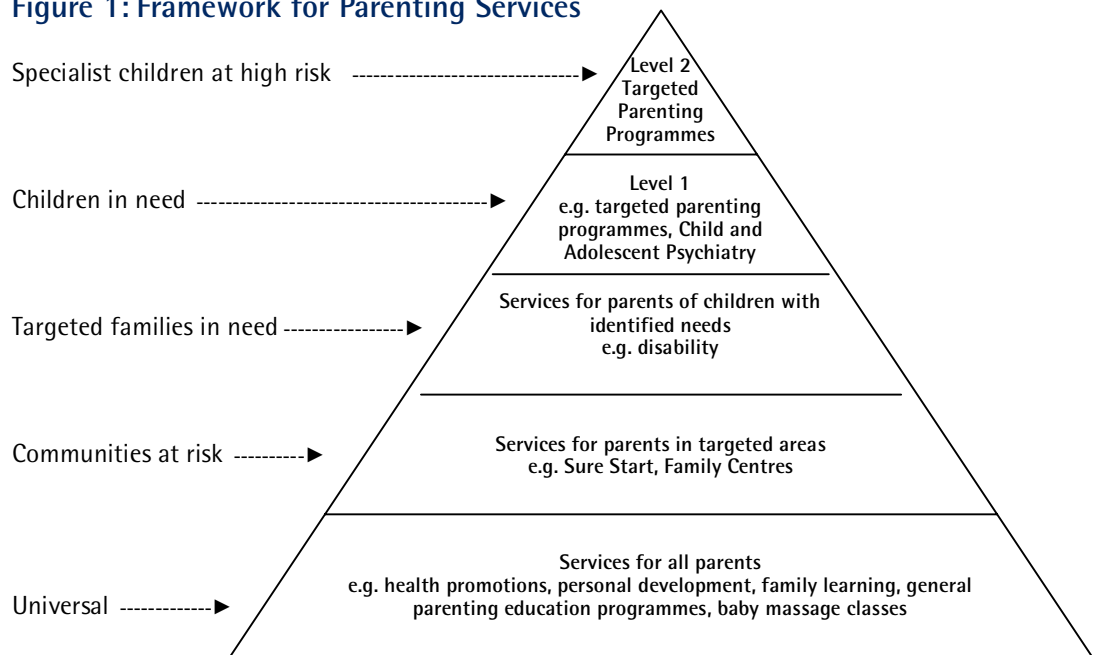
Figure 1: Framework for Parenting Services

Specialist children at high risk

Level 2
Targeted
Parenting
Programmes

Children in need

Level 1
e.g. targeted parenting programmes, Child and Adolescent Psychiatry

Targeted families in need

Services for parents of children with identified needs
e.g. disability

Communities at risk

Services for parents in targeted areas
e.g. Sure Start, Family Centres

Universal

Services for all parents
e.g. health promotions, personal development, family learning, general parenting education programmes, baby massage classes